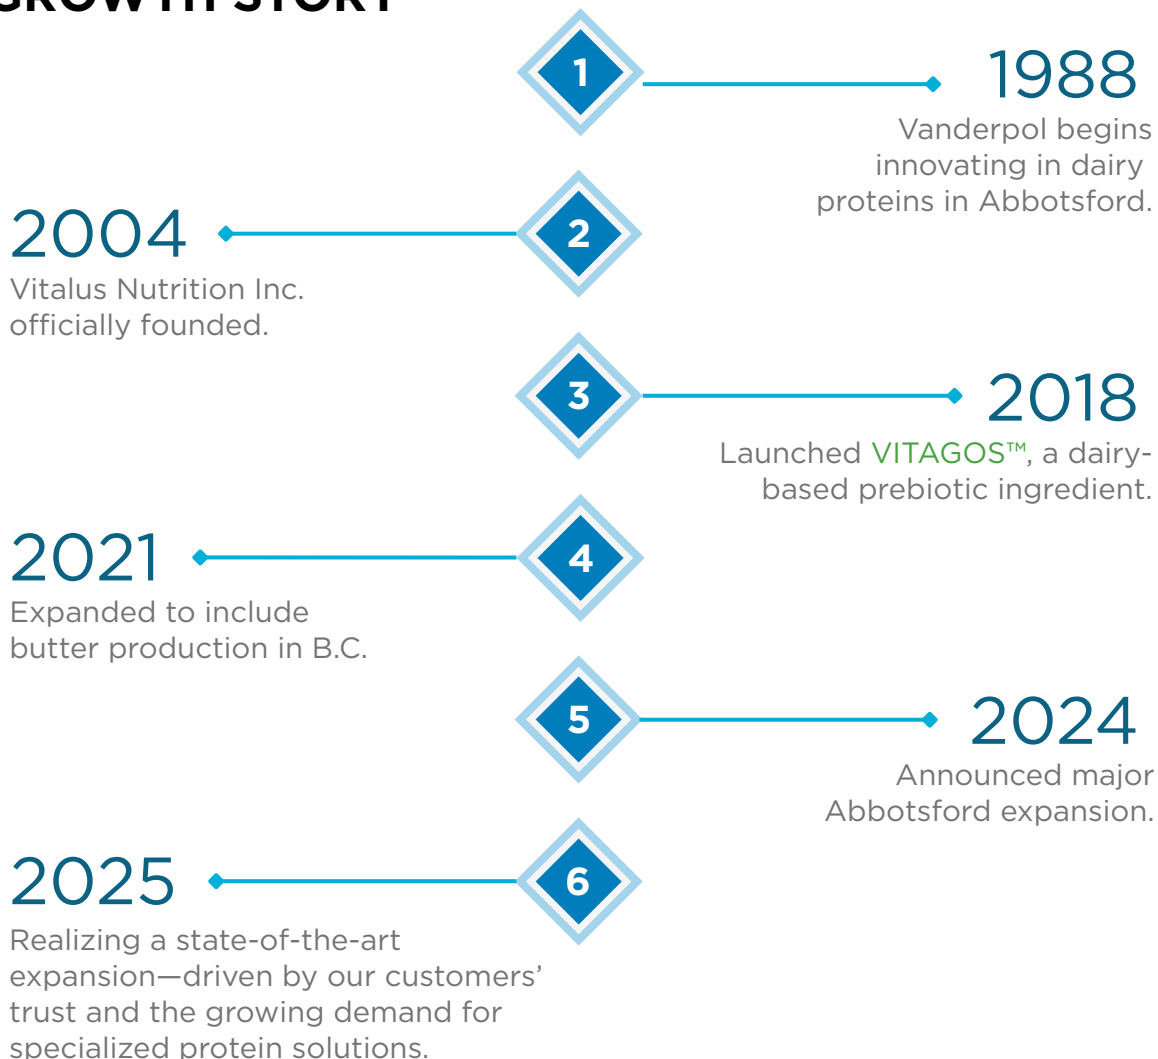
GROWTH STORY

1

1988
Vanderpol begins innovating in dairy proteins in Abbotsford.

2

2004
Vitalus Nutrition Inc. officially founded.

3

2018
Launched VITAGOS™, a dairy-based prebiotic ingredient.

4

2021
Expanded to include butter production in B.C.

5

2024
Announced major Abbotsford expansion.

6

2025
Realizing a state-of-the-art expansion—driven by our customers' trust and the growing demand for specialized protein solutions.